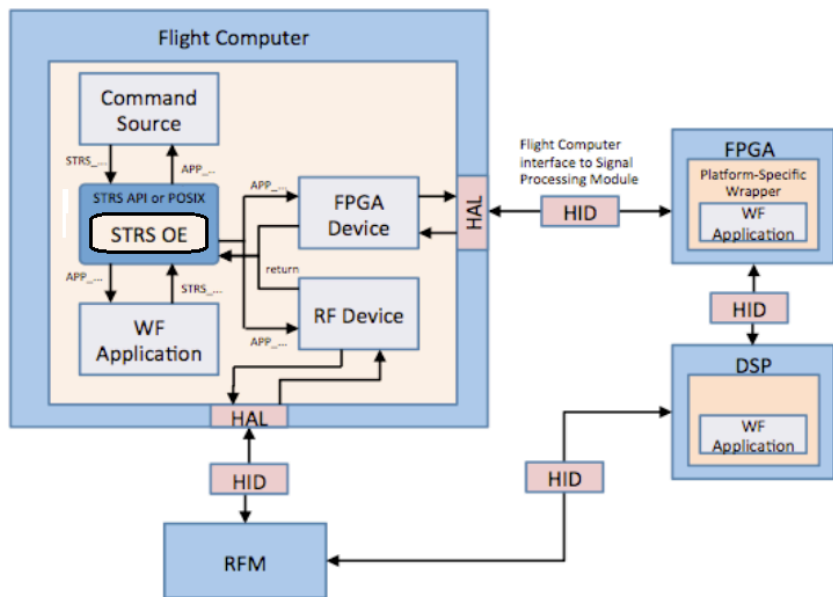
Flight Computer

Command Source

STRS_...

APP_...

STRS API or POSIX

STRS OE

APP_...

STRS_...

WF Application

APP_...

FPGA Device

return

RF Device

APP_...

HAL

HAL

Flight Computer interface to Signal Processing Module

HID

FPGA

Platform-Specific Wrapper

WF Application

HID

DSP

WF Application

HID

HID

RFM